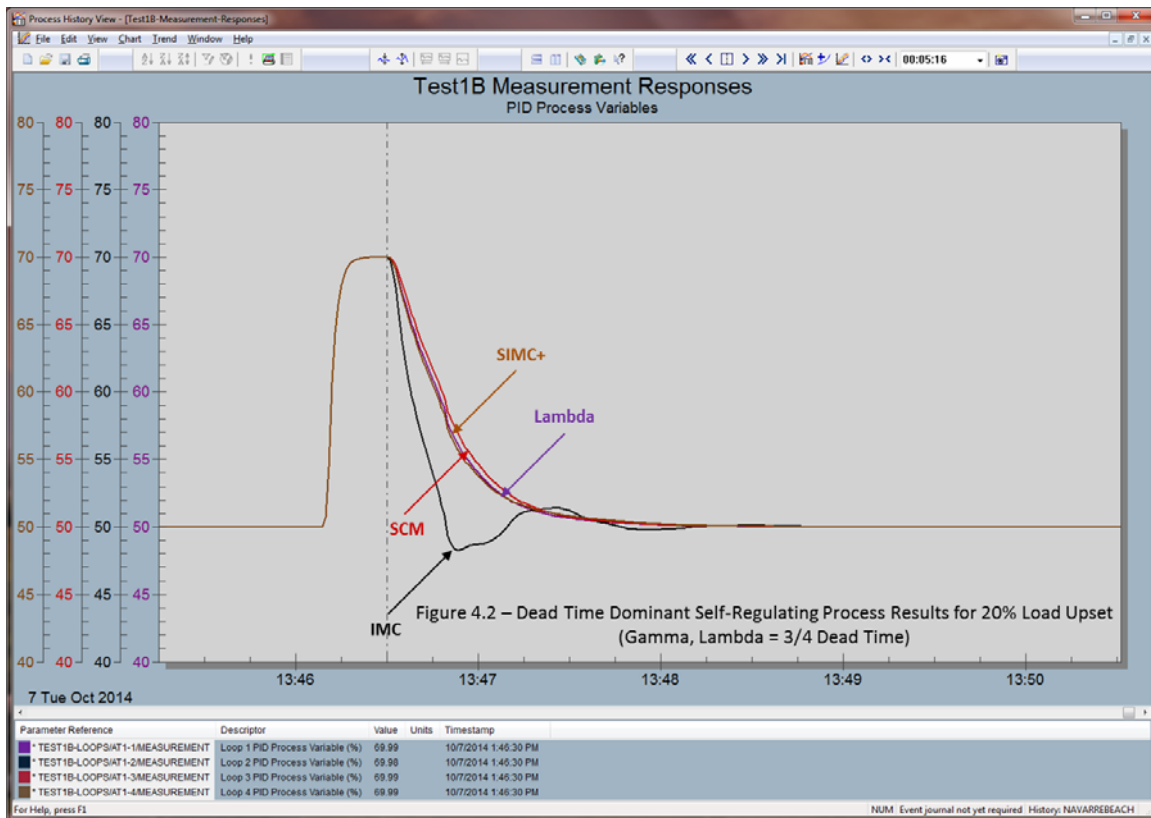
Process History View - [Test1B-Measurement-Responses]

File Edit View Chart Trend Window Help

00:05:16

Test1B Measurement Responses
PID Process Variables

80 80 80 80
75 75 75 75
70 70 70 70
65 65 65 65
60 60 60 60
55 55 55 55
50 50 50 50
45 45 45 45
40 40 40 40

SIMC+

Lambda

SCM

IMC

Figure 4.2 – Dead Time Dominant Self-Regulating Process Results for 20% Load Upset
(Gamma, Lambda = 3/4 Dead Time)

13:46 13:47 13:48 13:49 13:50

7 Tue Oct 2014

| Parameter Reference | Descriptor | Value | Units | Timestamp |
|---|---|---|---|---|
| * TEST1B-LOOPS/AT1-1/MEASUREMENT | Loop 1 PID Process Variable (%) | 69.99 | | 10/7/2014 1:46:30 PM |
| * TEST1B-LOOPS/AT1-2/MEASUREMENT | Loop 2 PID Process Variable (%) | 69.98 | | 10/7/2014 1:46:30 PM |
| * TEST1B-LOOPS/AT1-3/MEASUREMENT | Loop 3 PID Process Variable (%) | 69.99 | | 10/7/2014 1:46:30 PM |
| * TEST1B-LOOPS/AT1-4/MEASUREMENT | Loop 4 PID Process Variable (%) | 69.99 | | 10/7/2014 1:46:30 PM |

For Help, press F1 NUM Event journal not yet required History: NAVARREBEACH